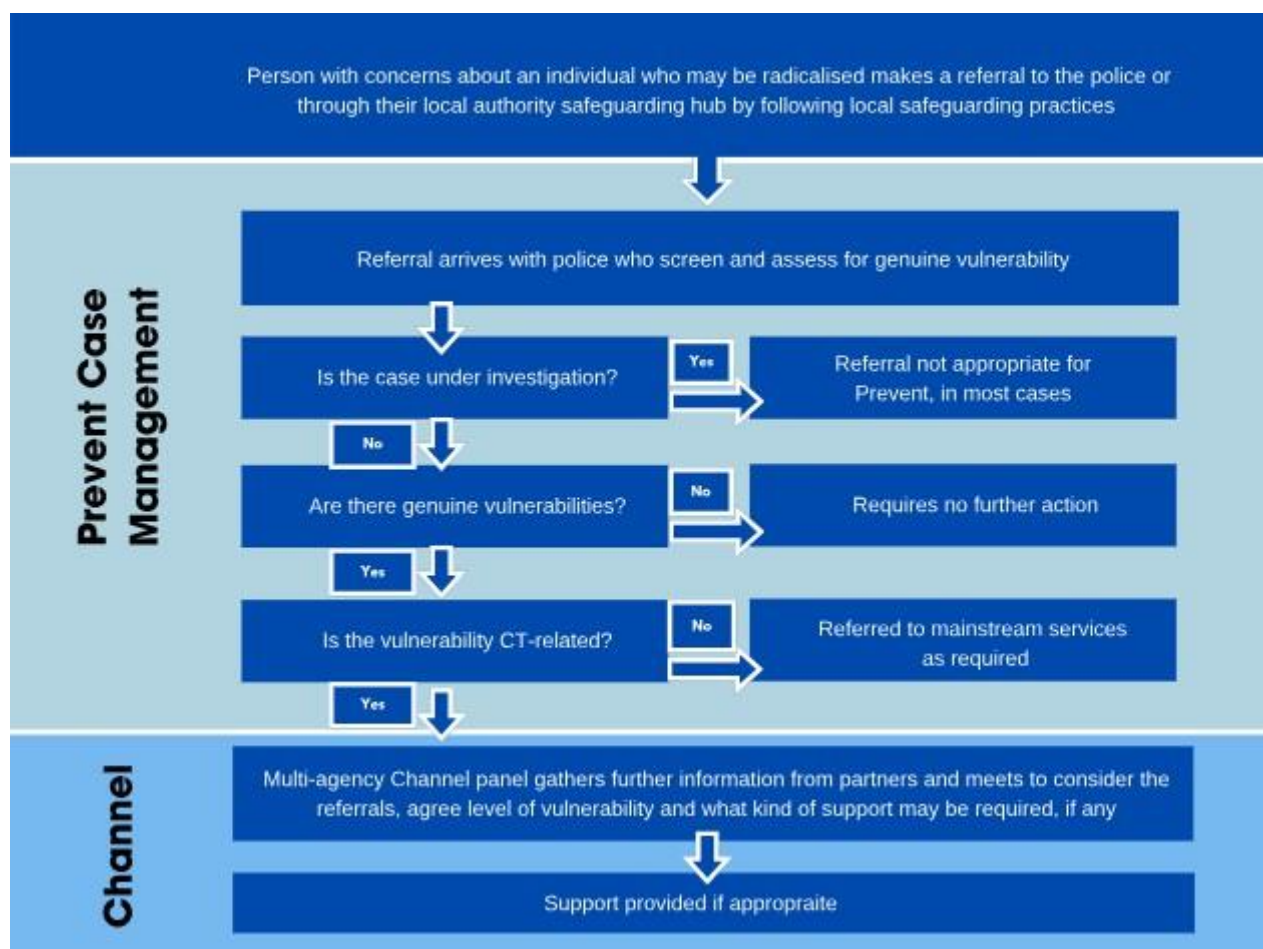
Person with concerns about an individual who may be radicalised makes a referral to the police or through their local authority safeguarding hub by following local safeguarding practices

Prevent Case Management

Referral arrives with police who screen and assess for genuine vulnerability

Is the case under investigation?

Yes

Referral not appropriate for Prevent, in most cases

No

Are there genuine vulnerabilities?

No

Requires no further action

Yes

Is the vulnerability CT-related?

No

Referred to mainstream services as required

Yes

Channel

Multi-agency Channel panel gathers further information from partners and meets to consider the referrals, agree level of vulnerability and what kind of support may be required, if any

Support provided if appropraite